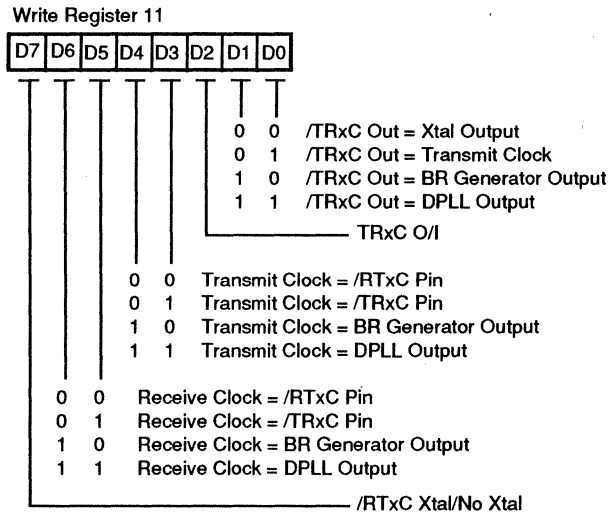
Write Register 11

D7 D6 D5 D4 D3 D2 D1 D0

0 0 /TRxC Out = Xtal Output
0 1 /TRxC Out = Transmit Clock
1 0 /TRxC Out = BR Generator Output
1 1 /TRxC Out = DPLL Output

TRxC O/I

0 0 Transmit Clock = /RTxC Pin
0 1 Transmit Clock = /TRxC Pin
1 0 Transmit Clock = BR Generator Output
1 1 Transmit Clock = DPLL Output

0 0 Receive Clock = /RTxC Pin
0 1 Receive Clock = /TRxC Pin
1 0 Receive Clock = BR Generator Output
1 1 Receive Clock = DPLL Output

/RTxC Xtal/No Xtal